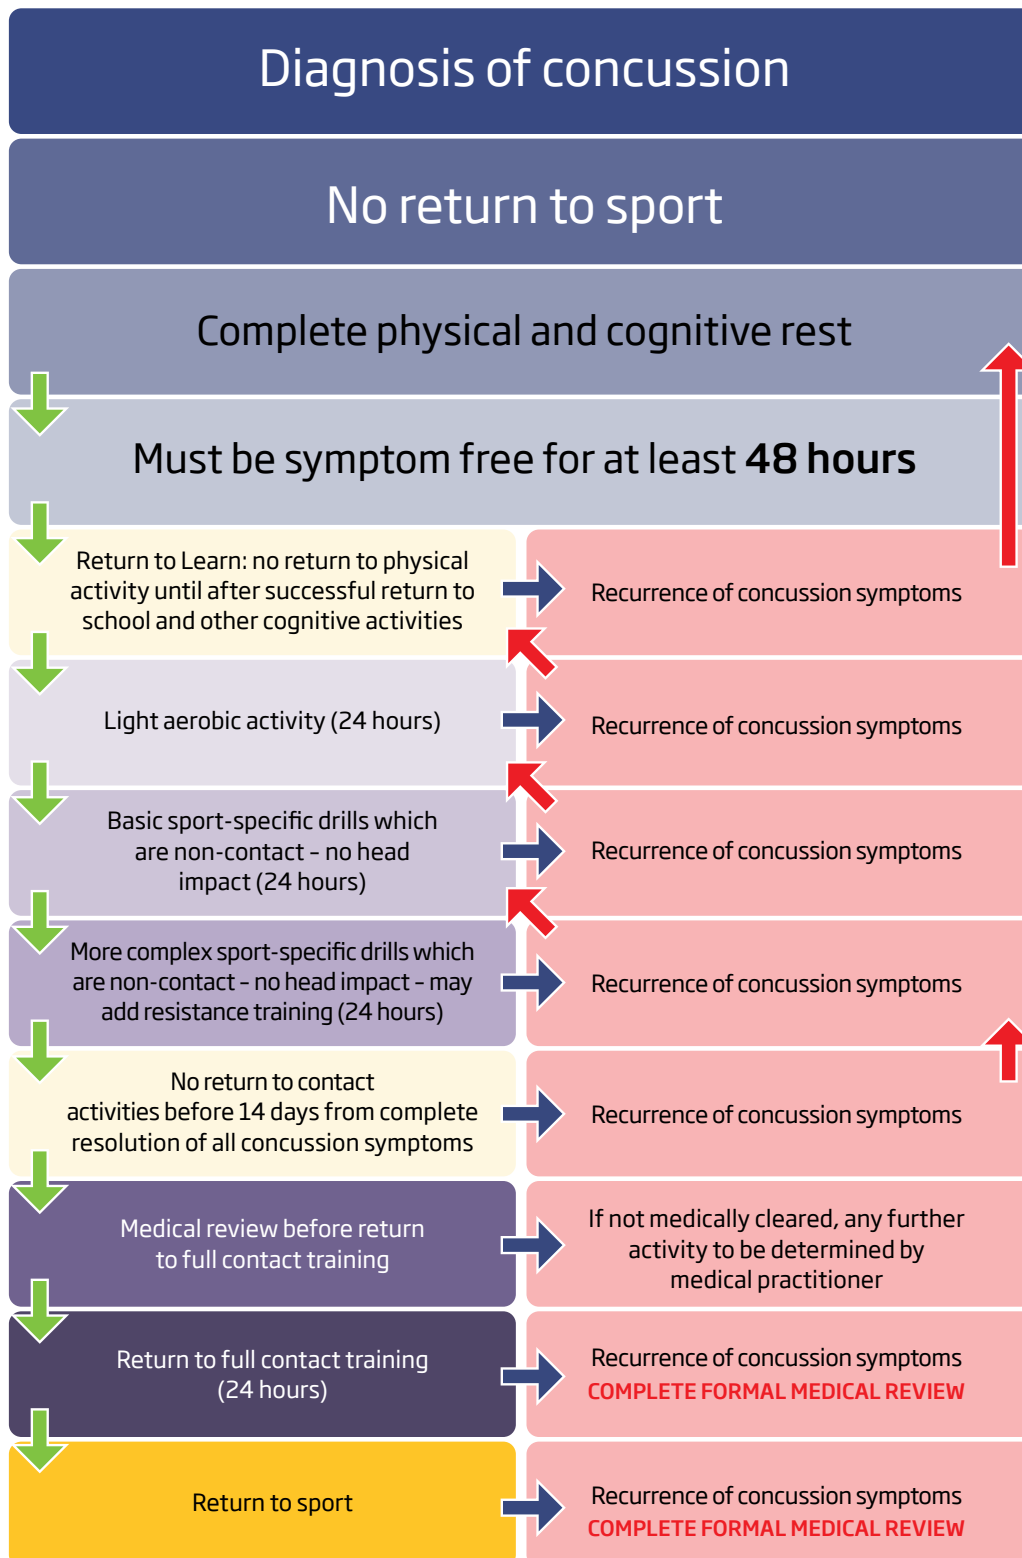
Diagnosis of concussion

No return to sport

Complete physical and cognitive rest

Must be symptom free for at least **48 hours**

Return to Learn: no return to physical activity until after successful return to school and other cognitive activities

Recurrence of concussion symptoms

Light aerobic activity (24 hours)

Recurrence of concussion symptoms

Basic sport-specific drills which are non-contact – no head impact (24 hours)

Recurrence of concussion symptoms

More complex sport-specific drills which are non-contact – no head impact – may add resistance training (24 hours)

Recurrence of concussion symptoms

No return to contact activities before 14 days from complete resolution of all concussion symptoms

Recurrence of concussion symptoms

Medical review before return to full contact training

If not medically cleared, any further activity to be determined by medical practitioner

Return to full contact training (24 hours)

Recurrence of concussion symptoms
COMPLETE FORMAL MEDICAL REVIEW

Return to sport

Recurrence of concussion symptoms
COMPLETE FORMAL MEDICAL REVIEW